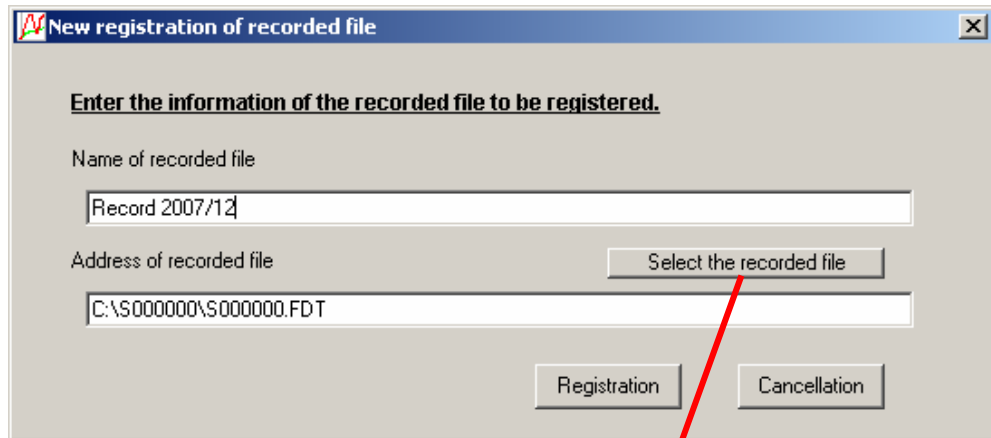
New registration of recorded file

Enter the information of the recorded file to be registered.

Name of recorded file

Record 2007/12

Address of recorded file

Select the recorded file

C:\S000000\S000000.FDT

Registration

Cancellation